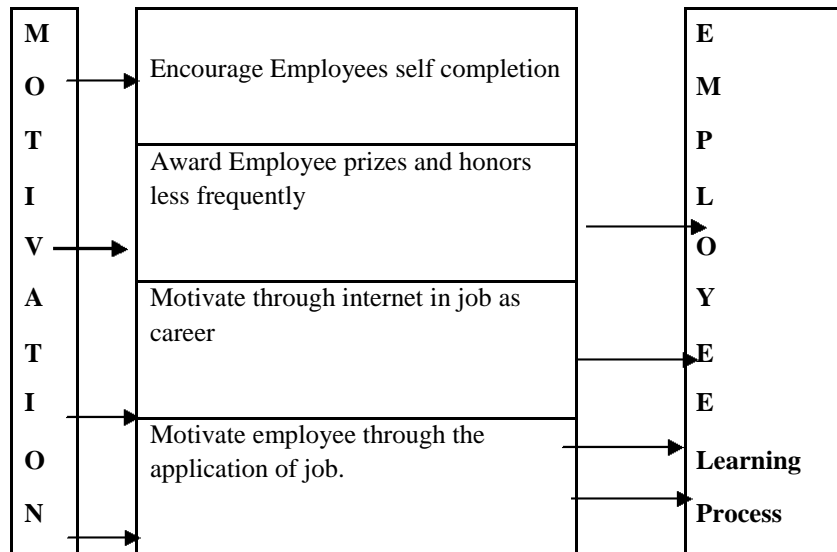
M
O
T
I
V
A
T
I
O
N

Encourage Employees self completion

Award Employee prizes and honors less frequently

Motivate through internet in job as career

Motivate employee through the application of job.

E
M
P
L
O
Y
E
E
Learning
Process